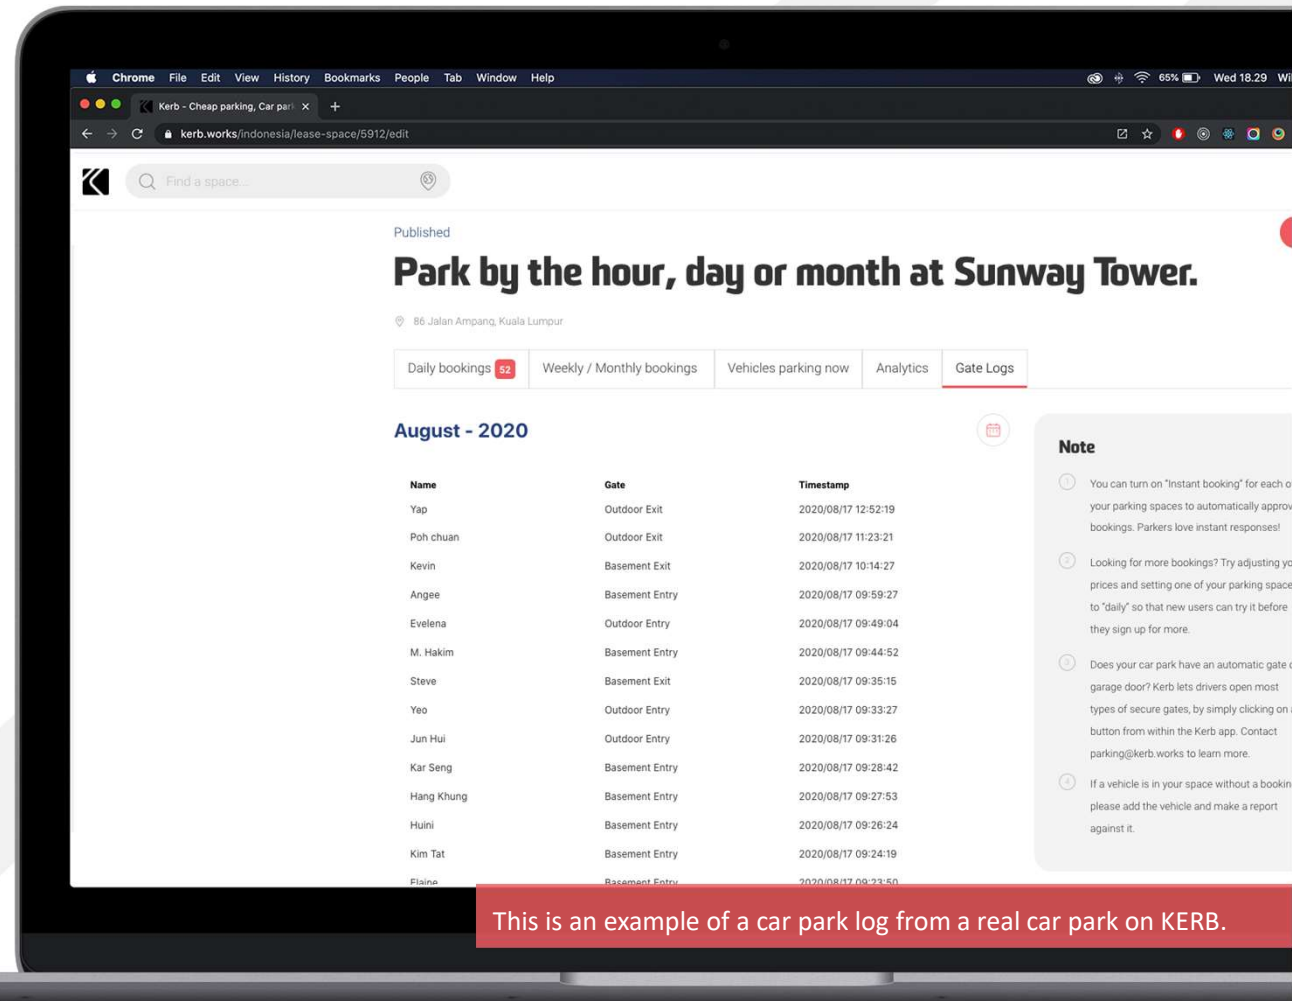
Chrome File Edit View History Bookmarks People Tab Window Help

65% Wed 18.29 Wi

Kerb - Cheap parking, Car par

kerb.works/indonesia/lease-space/5912/edit

Find a space...

Published

Park by the hour, day or month at Sunway Tower.

86 Jalan Ampang, Kuala Lumpur

Daily bookings 52 | Weekly / Monthly bookings | Vehicles parking now | Analytics | Gate Logs

August - 2020

| Name | Gate | Timestamp |
|---|---|---|
| Yap | Outdoor Exit | 2020/08/17 12:52:19 |
| Poh chuan | Outdoor Exit | 2020/08/17 11:23:21 |
| Kevin | Basement Exit | 2020/08/17 10:14:27 |
| Angee | Basement Entry | 2020/08/17 09:59:27 |
| Evelena | Outdoor Entry | 2020/08/17 09:49:04 |
| M. Hakim | Basement Entry | 2020/08/17 09:44:52 |
| Steve | Basement Exit | 2020/08/17 09:35:15 |
| Yeo | Outdoor Entry | 2020/08/17 09:33:27 |
| Jun Hui | Outdoor Entry | 2020/08/17 09:31:26 |
| Kar Seng | Basement Entry | 2020/08/17 09:28:42 |
| Hang Khung | Basement Entry | 2020/08/17 09:27:53 |
| Huini | Basement Entry | 2020/08/17 09:26:24 |
| Kim Tat | Basement Entry | 2020/08/17 09:24:19 |
| Elaine | Basement Entry | 2020/08/17 09:23:50 |

Note

1 You can turn on "Instant booking" for each o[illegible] your parking spaces to automatically approv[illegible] bookings. Parkers love instant responses!

2 Looking for more bookings? Try adjusting yo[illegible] prices and setting one of your parking space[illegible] to "daily" so that new users can try it before they sign up for more.

3 Does your car park have an automatic gate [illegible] garage door? Kerb lets drivers open most types of secure gates, by simply clicking on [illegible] button from within the Kerb app. Contact parking@kerb.works to learn more.

4 If a vehicle is in your space without a bookin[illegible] please add the vehicle and make a report against it.

This is an example of a car park log from a real car park on KERB.